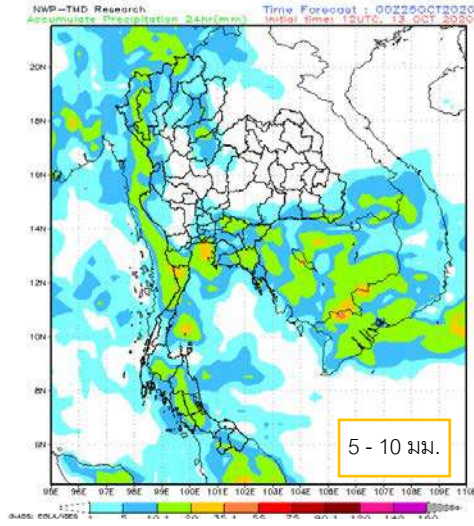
NWP-TMD Research
Accumulate Precipitation 24hr(mm)
Time Forecast : 00Z25OCT2020
Initial time: 12UTC, 13 OCT 2020

20N
18N
16N
14N
12N
10N
8N
6N

95E 96E 97E 98E 99E 100E 101E 102E 103E 104E 105E 106E 107E 108E 109E 110E

5 - 10 มม.

GrADS: COLA/IGES
1 5 10 1 20 35 1 55 75 90 1 120 140 190